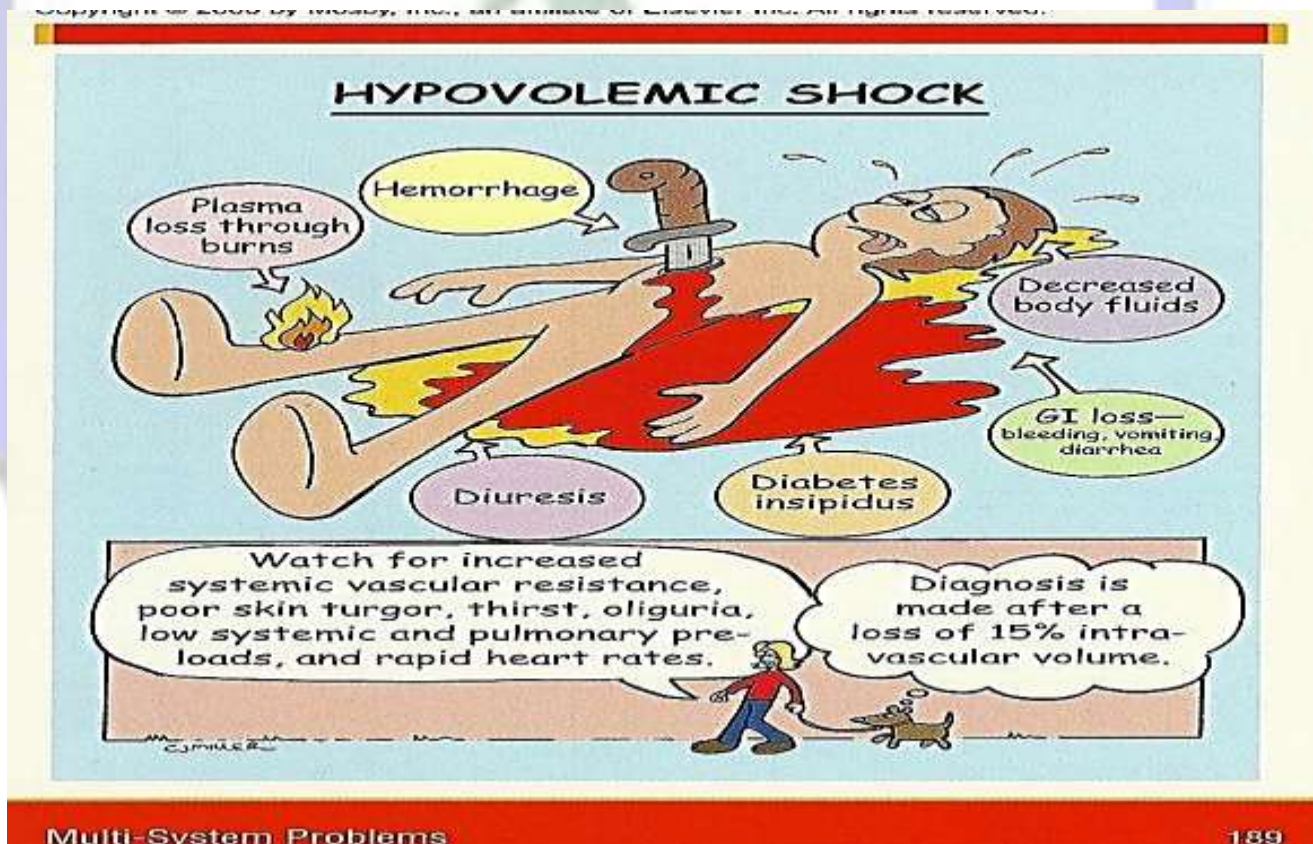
Copyright © 2006 by Mosby, Inc., an affiliate of Elsevier Inc. All rights reserved.

HYPOVOLEMIC SHOCK

Plasma loss through burns

Hemorrhage

Decreased body fluids

GI loss— bleeding, vomiting, diarrhea

Diuresis

Diabetes insipidus

Watch for increased systemic vascular resistance, poor skin turgor, thirst, oliguria, low systemic and pulmonary preloads, and rapid heart rates.

Diagnosis is made after a loss of 15% intravascular volume.

CJMILLER

Multi-System Problems

189